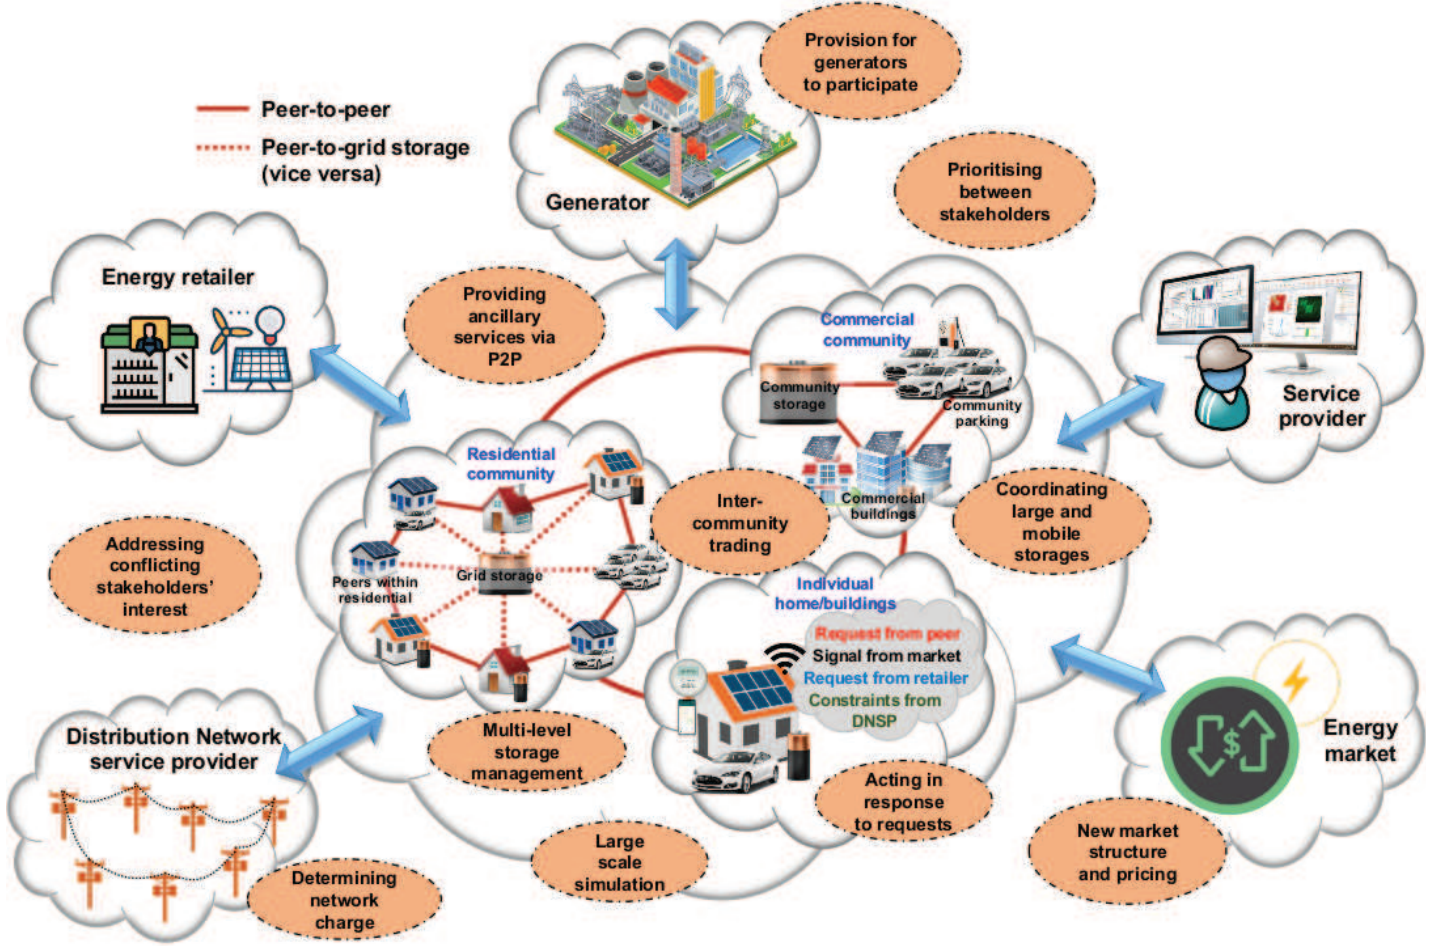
Peer-to-peer
Peer-to-grid storage (vice versa)

Generator

Provision for generators to participate

Prioritising between stakeholders

Energy retailer

Providing ancillary services via P2P

Commercial community

Community storage

Community parking

Commercial buildings

Service provider

Residential community

Grid storage

Peers within residential

Inter-community trading

Coordinating large and mobile storages

Addressing conflicting stakeholders' interest

Individual home/buildings

Request from peer
Signal from market
Request from retailer
Constraints from DNSP

Energy market

Distribution Network service provider

Multi-level storage management

Acting in response to requests

Large scale simulation

New market structure and pricing

Determining network charge